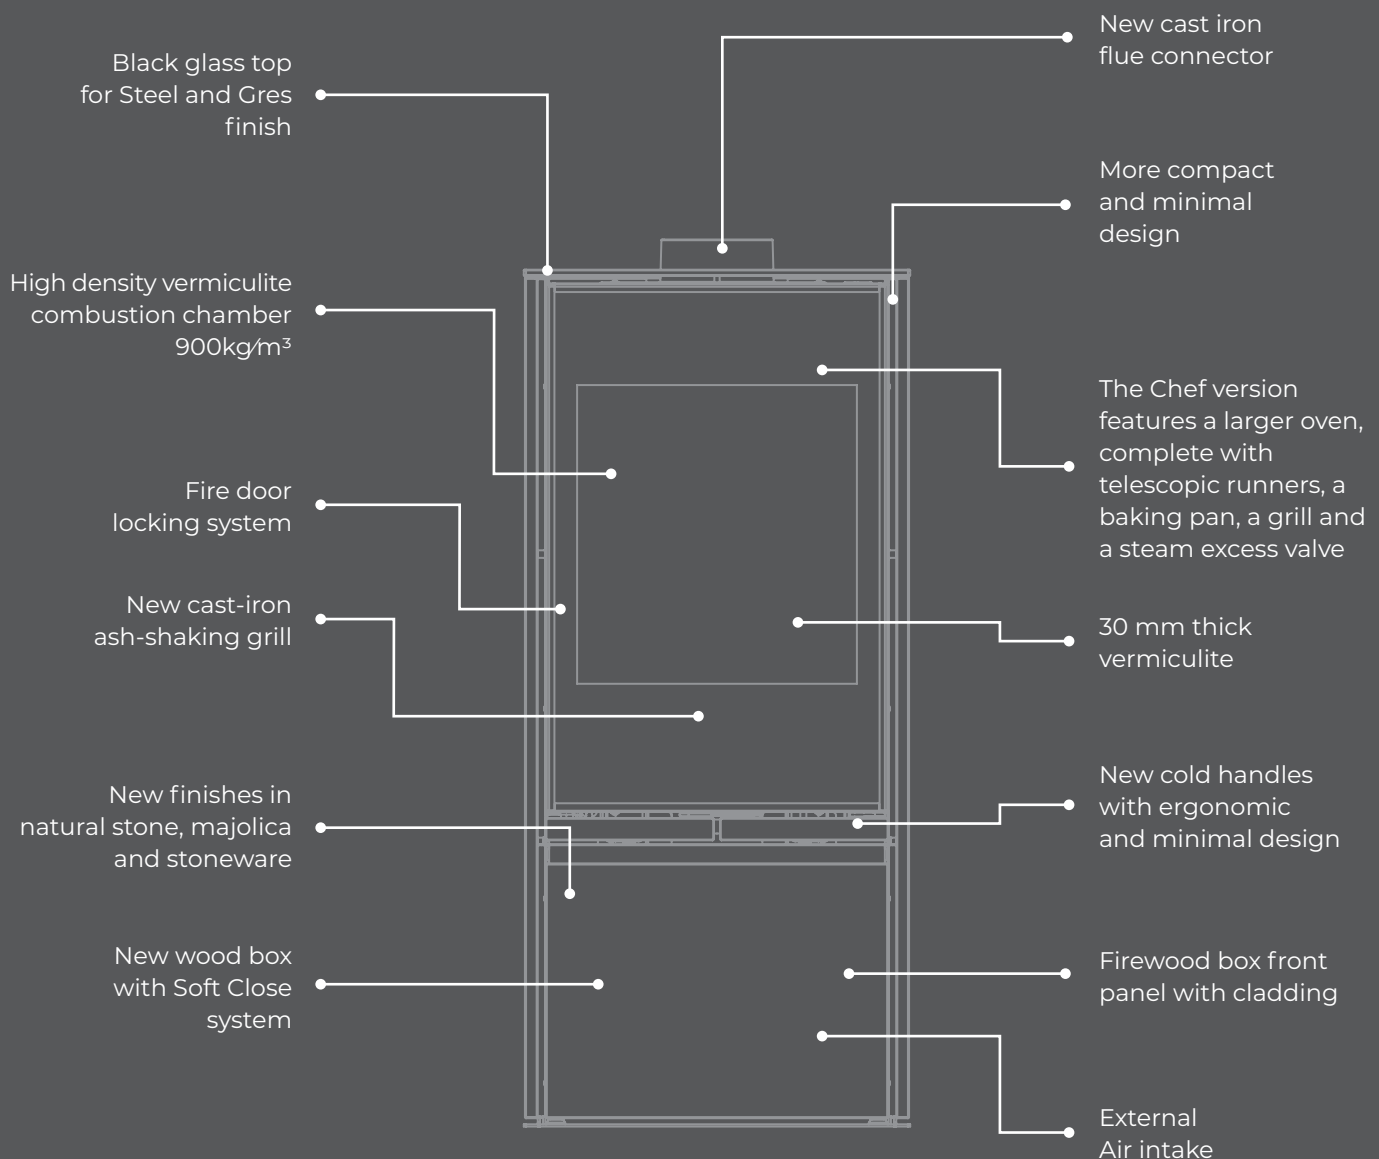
Black glass top for Steel and Gres finish

New cast iron flue connector

More compact and minimal design

High density vermiculite combustion chamber 900kg/m³

The Chef version features a larger oven, complete with telescopic runners, a baking pan, a grill and a steam excess valve

Fire door locking system

New cast-iron ash-shaking grill

30 mm thick vermiculite

New finishes in natural stone, majolica and stoneware

New cold handles with ergonomic and minimal design

New wood box with Soft Close system

Firewood box front panel with cladding

External Air intake